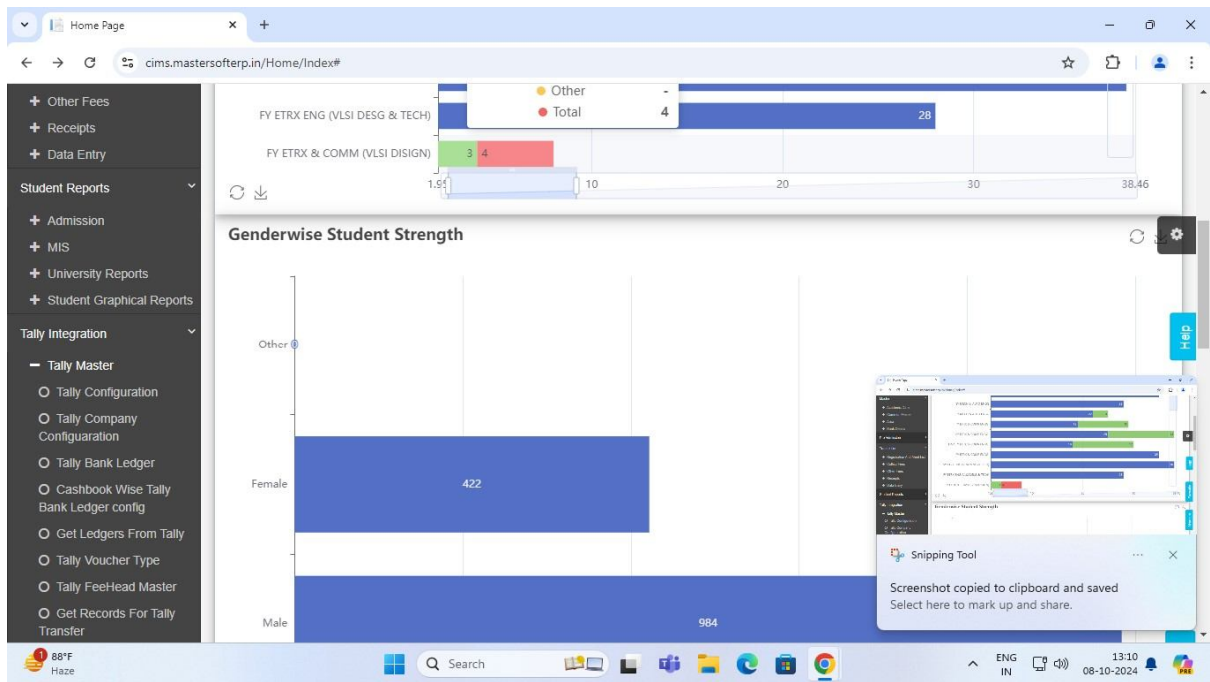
Home Page
cims.mastersofterp.in/Home/Index#

+ Other Fees
+ Receipts
+ Data Entry
Student Reports
+ Admission
+ MIS
+ University Reports
+ Student Graphical Reports
Tally Integration
− Tally Master
O Tally Configuration
O Tally Company Configuaration
O Tally Bank Ledger
O Cashbook Wise Tally Bank Ledger config
O Get Ledgers From Tally
O Tally Voucher Type
O Tally FeeHead Master
O Get Records For Tally Transfer

Other -
Total 4
FY ETRX ENG (VLSI DESG & TECH) 28
FY ETRX & COMM (VLSI DISIGN) 3 4
1.9 10 20 30 38.46

Genderwise Student Strength
Other
Female 422
Male 984

Help

Snipping Tool
Screenshot copied to clipboard and saved
Select here to mark up and share.

88°F
Haze
Search
ENG IN
13:10
08-10-2024